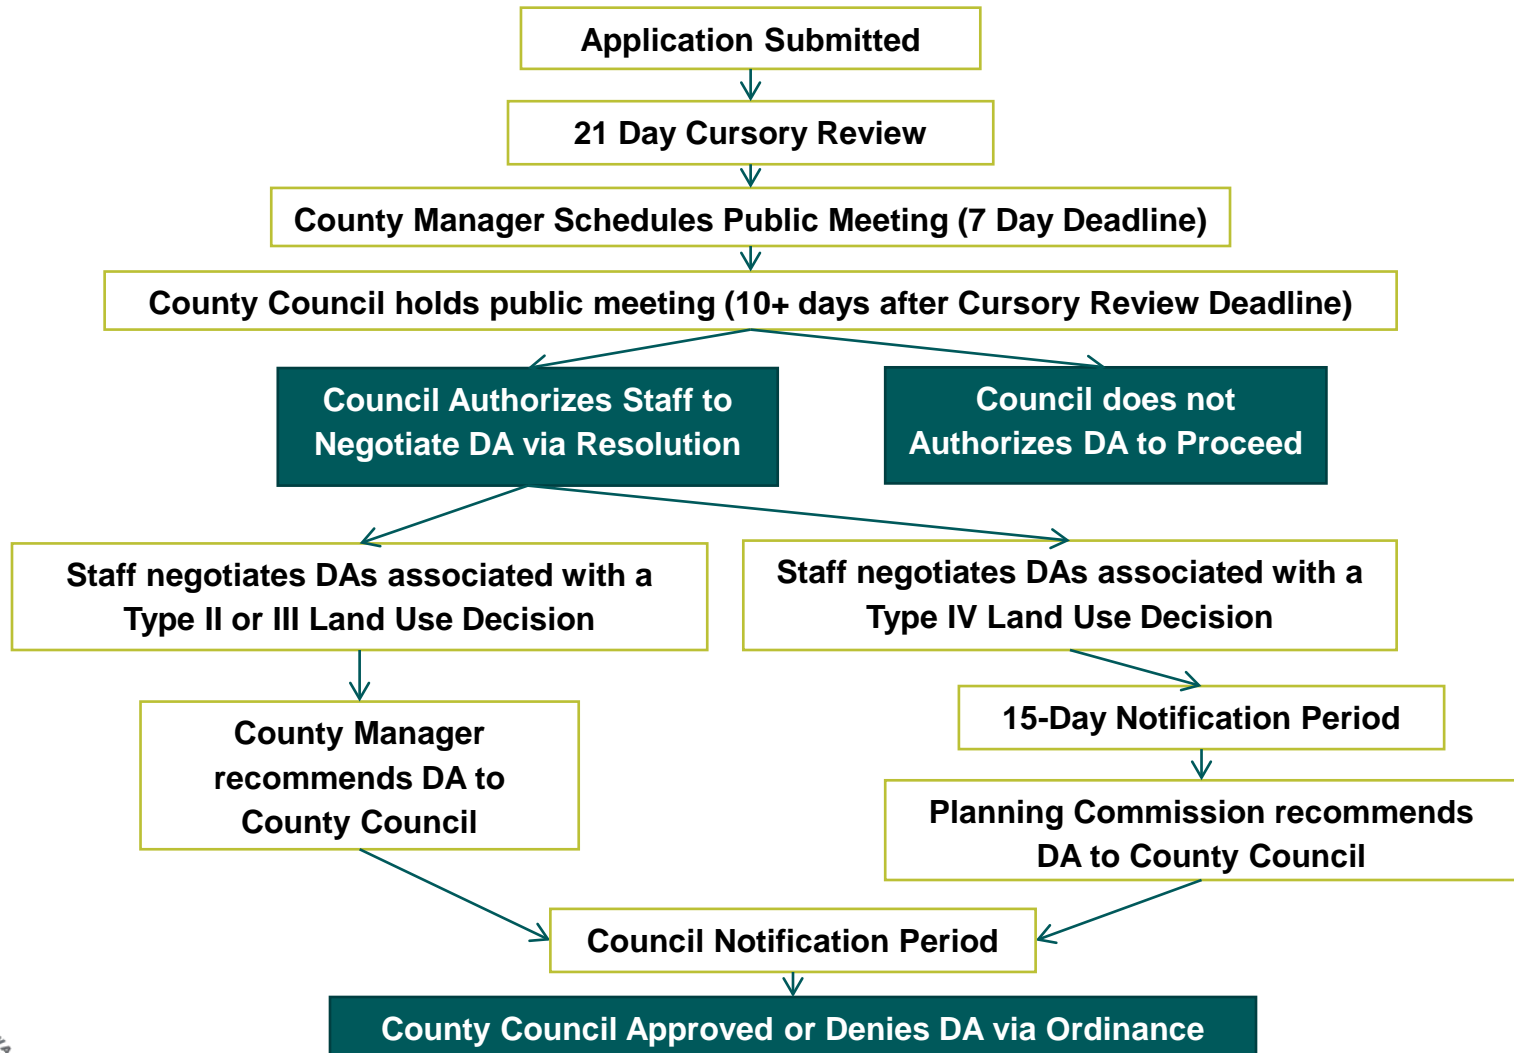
Application Submitted

21 Day Cursory Review

County Manager Schedules Public Meeting (7 Day Deadline)

County Council holds public meeting (10+ days after Cursory Review Deadline)

Council Authorizes Staff to Negotiate DA via Resolution

Council does not Authorizes DA to Proceed

Staff negotiates DAs associated with a Type II or III Land Use Decision

Staff negotiates DAs associated with a Type IV Land Use Decision

County Manager recommends DA to County Council

15-Day Notification Period

Planning Commission recommends DA to County Council

Council Notification Period

County Council Approved or Denies DA via Ordinance